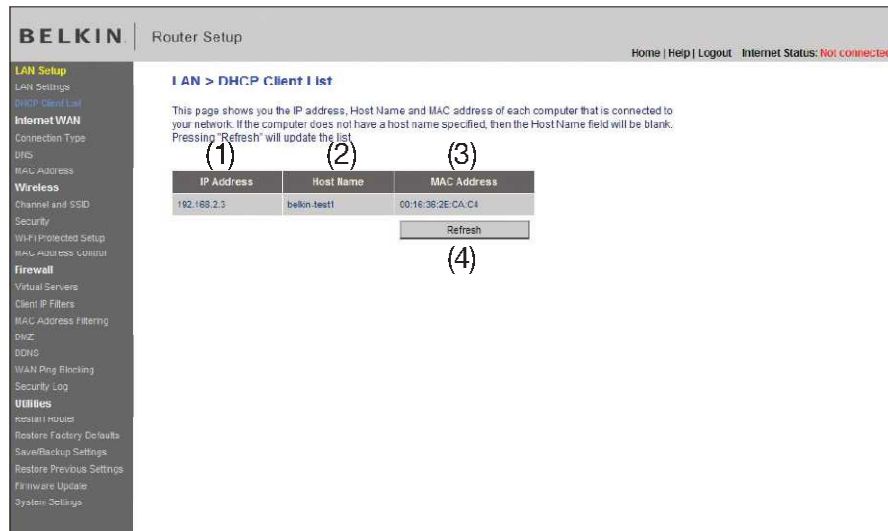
BELKIN Router Setup

Home | Help | Logout Internet Status: Not connected

LAN Setup
LAN Settings
DHCP Client List
Internet WAN
Connection Type
DNS
MAC Address
Wireless
Channel and SSID
Security
Wi-Fi Protected Setup
MAC Address Control
Firewall
Virtual Servers
Client IP Filters
MAC Address Filtering
DMZ
DDNS
WAN Ping Blocking
Security Log
Utilities
Restart Router
Restore Factory Defaults
Save/Backup Settings
Restore Previous Settings
Firmware Update
System Settings

LAN > DHCP Client List

This page shows you the IP address, Host Name and MAC address of each computer that is connected to your network. If the computer does not have a host name specified, then the Host Name field will be blank. Pressing "Refresh" will update the list.

(1) (2) (3)

| IP Address | Host Name | MAC Address |
|---|---|---|
| 192.168.2.3 | belkin-test1 | 00:16:36:2E:CA:C4 |

Refresh

(4)